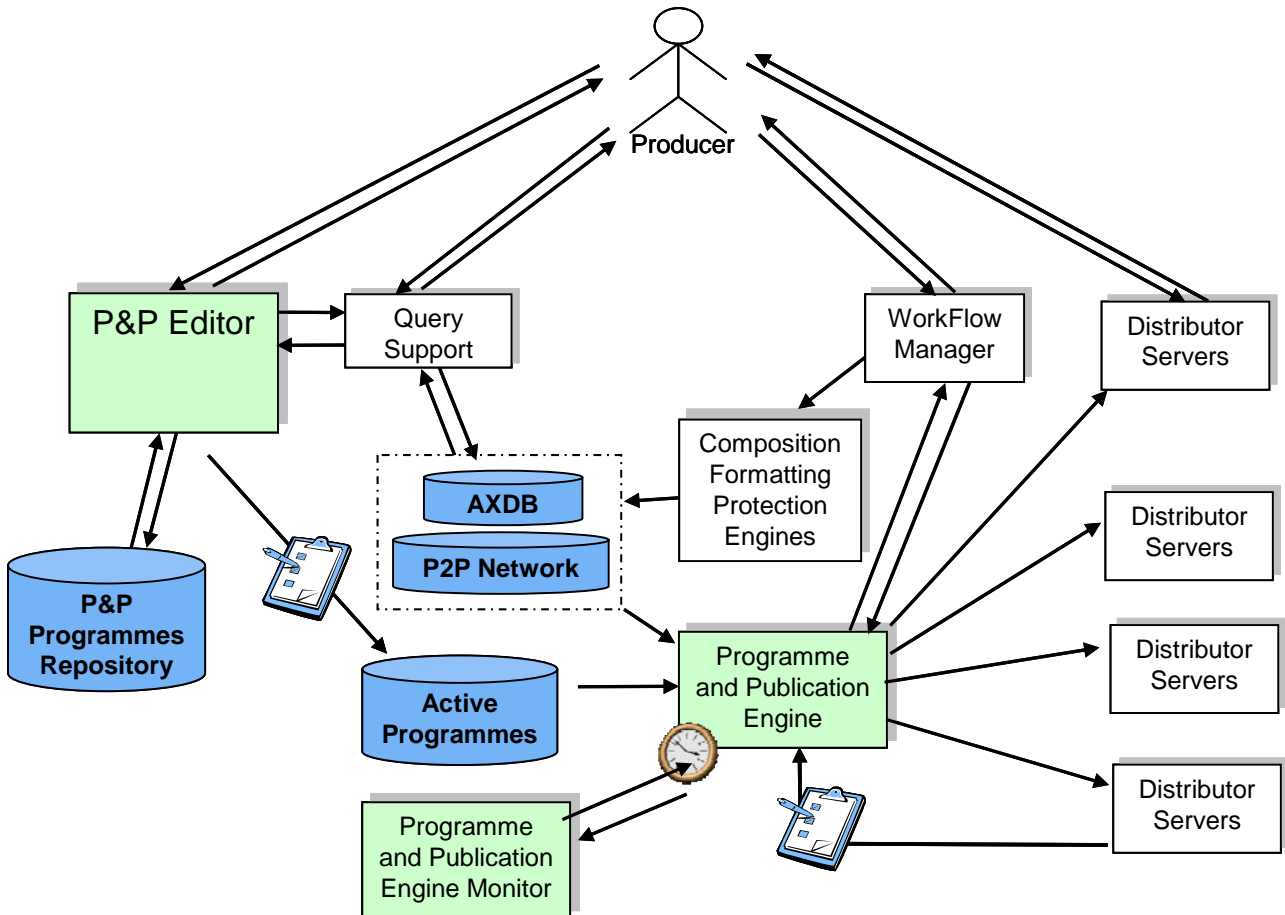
Producer

P&P Editor

Query Support

WorkFlow Manager

Distributor Servers

Composition Formatting Protection Engines

AXDB

P2P Network

P&P Programmes Repository

Distributor Servers

Active Programmes

Programme and Publication Engine

Distributor Servers

Distributor Servers

Programme and Publication Engine Monitor